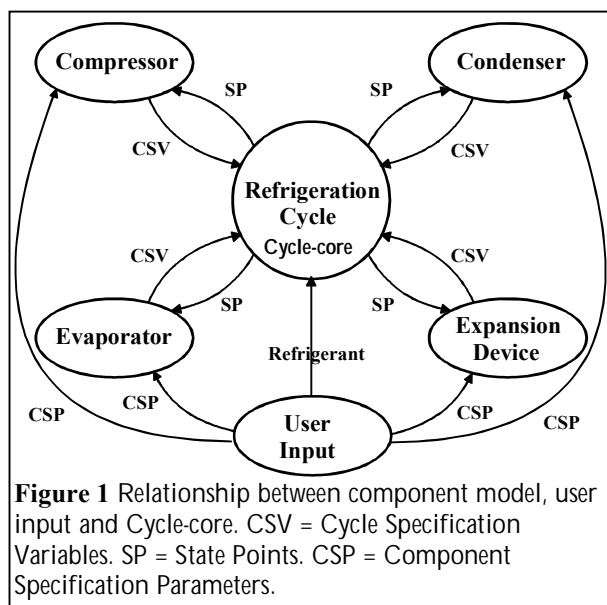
Compressor

Condenser

SP

SP

CSV

CSV

Refrigeration Cycle Cycle-core

CSV

CSV

SP

SP

Evaporator

Expansion Device

Refrigerant

CSP

CSP

CSP

CSP

User Input

**Figure 1** Relationship between component model, user input and Cycle-core. CSV = Cycle Specification Variables. SP = State Points. CSP = Component Specification Parameters.